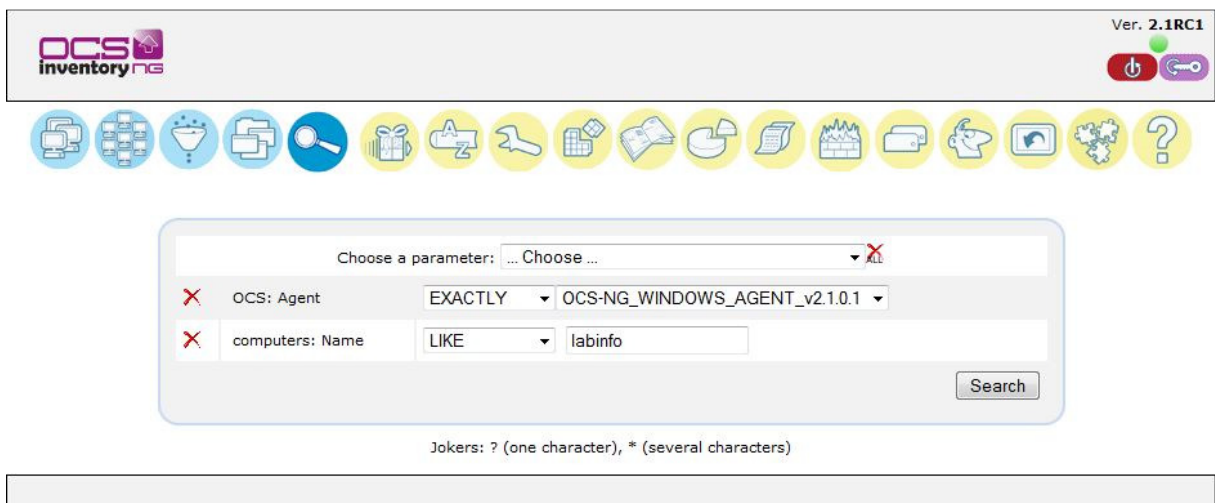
OCS inventory NG

Ver. 2.1RC1

Choose a parameter: ... Choose ...

ALL

| | | | |
|---|---|---|---|
| X | OCS: Agent | EXACTLY | OCS-NG_WINDOWS_AGENT_v2.1.0.1 |
| X | computers: Name | LIKE | labinfo |

Search

Jokers: ? (one character), * (several characters)